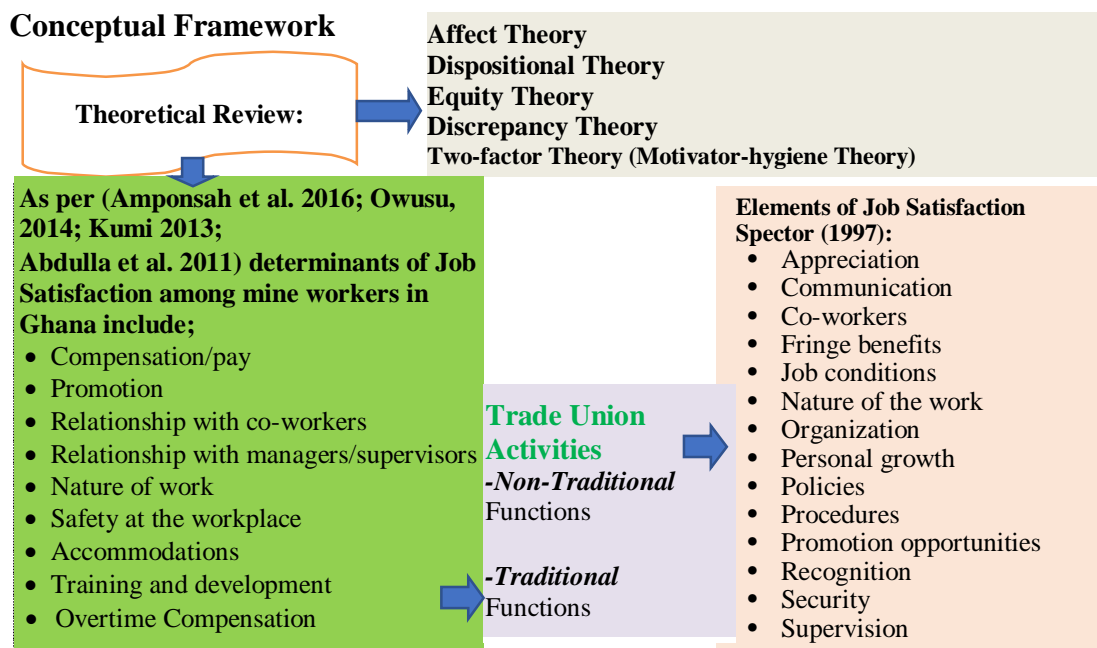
Conceptual Framework

Theoretical Review:

Affect Theory
Dispositional Theory
Equity Theory
Discrepancy Theory
Two-factor Theory (Motivator-hygiene Theory)

As per (Amponsah et al. 2016; Owusu, 2014; Kumi 2013;
Abdulla et al. 2011) determinants of Job Satisfaction among mine workers in Ghana include;

- Compensation/pay
- Promotion
- Relationship with co-workers
- Relationship with managers/supervisors
- Nature of work
- Safety at the workplace
- Accommodations
- Training and development
- Overtime Compensation

Trade Union Activities
-Non-Traditional Functions

-Traditional Functions

Elements of Job Satisfaction Spector (1997):
- Appreciation
- Communication
- Co-workers
- Fringe benefits
- Job conditions
- Nature of the work
- Organization
- Personal growth
- Policies
- Procedures
- Promotion opportunities
- Recognition
- Security
- Supervision